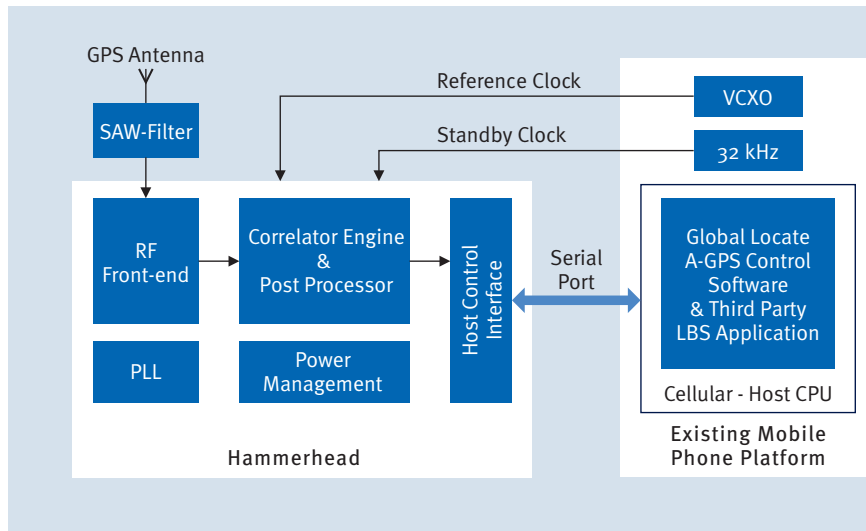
GPS Antenna

SAW-Filter

Reference Clock

VCXO

Standby Clock

32 kHz

RF Front-end

Correlator Engine & Post Processor

Host Control Interface

Serial Port

Global Locate A-GPS Control Software & Third Party LBS Application

PLL

Power Management

Cellular - Host CPU

Existing Mobile Phone Platform

Hammerhead